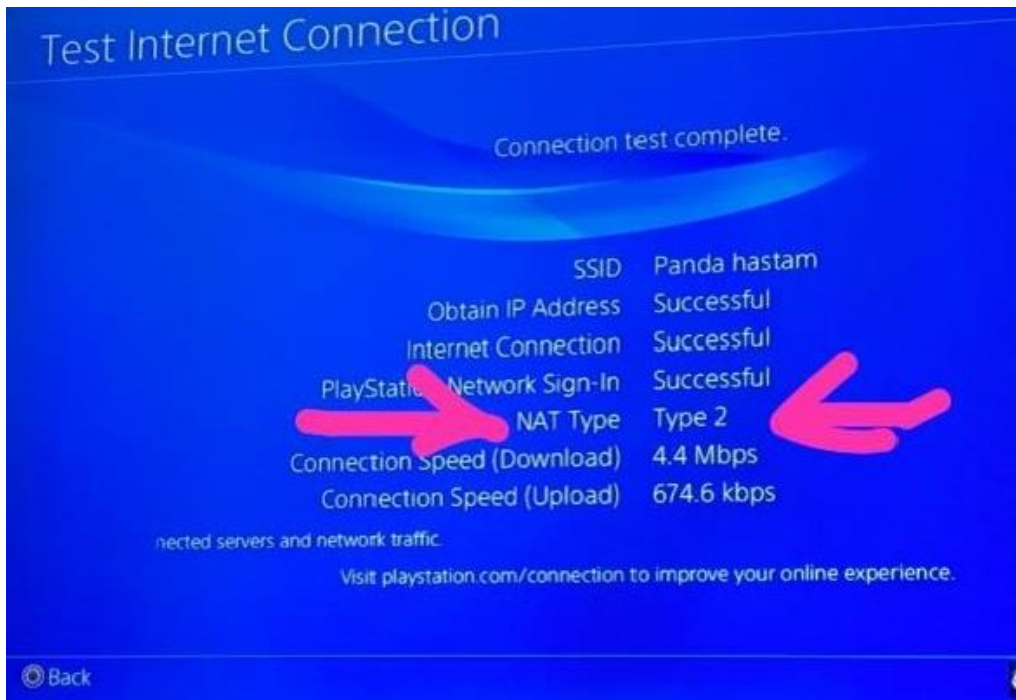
Test Internet Connection

Connection test complete.

| | |
|---|---|
| SSID | Panda hastam |
| Obtain IP Address | Successful |
| Internet Connection | Successful |
| PlayStati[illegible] Network Sign-In | Successful |
| NAT Type | Type 2 |
| Connection Speed (Download) | 4.4 Mbps |
| Connection Speed (Upload) | 674.6 kbps |

nected servers and network traffic.

Visit playstation.com/connection to improve your online experience.

Back